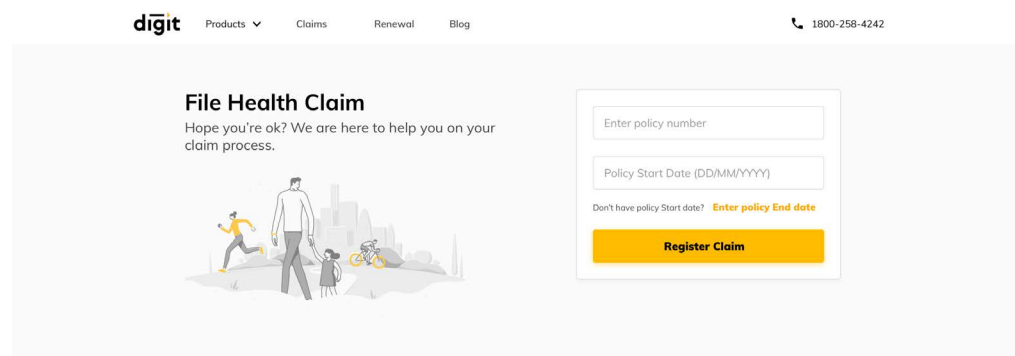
digit Products Claims Renewal Blog

1800-258-4242

File Health Claim

Hope you're ok? We are here to help you on your claim process.

Enter policy number

Policy Start Date (DD/MM/YYYY)

Don't have policy Start date? Enter policy End date

Register Claim